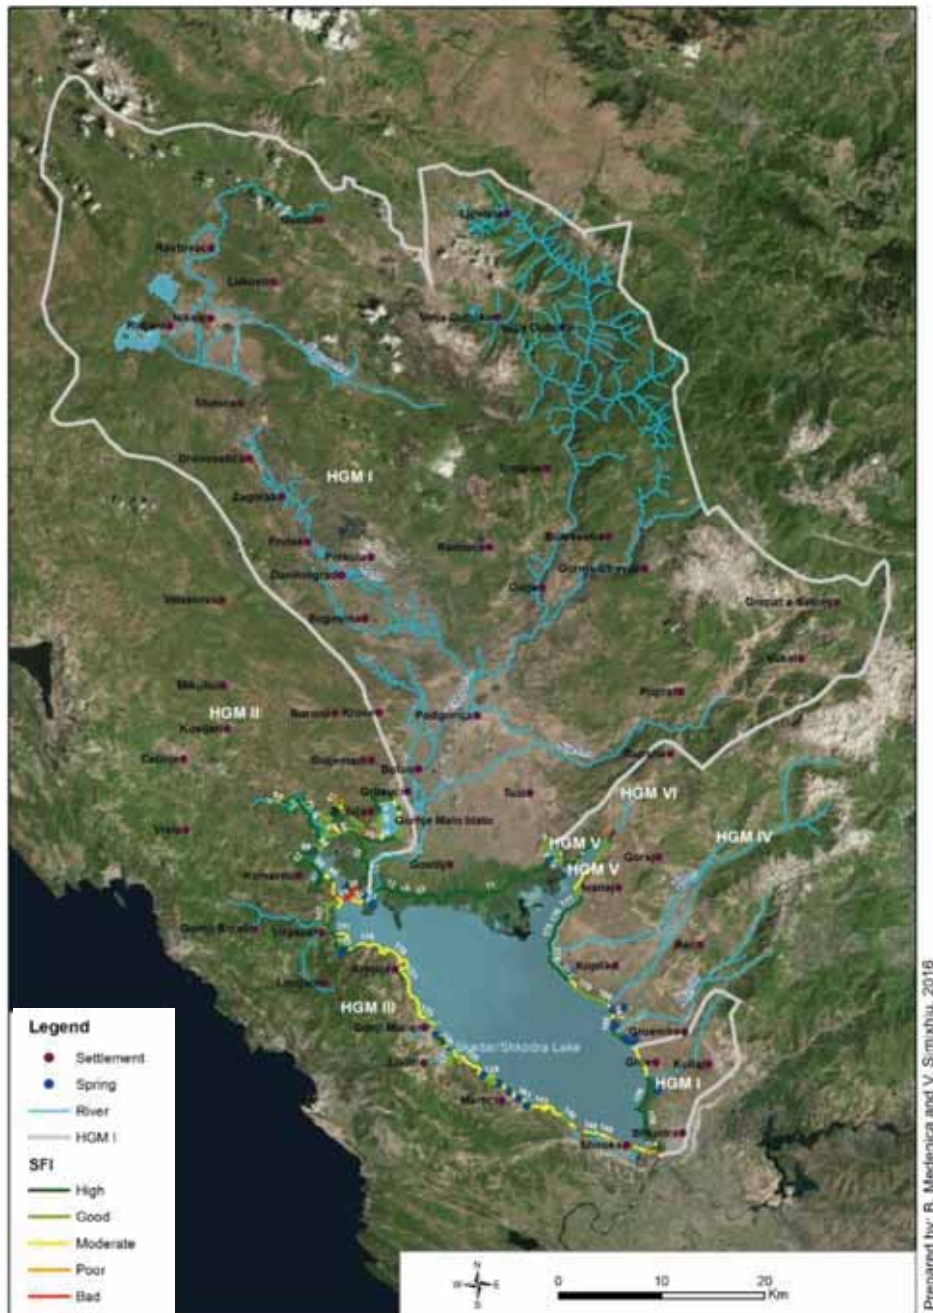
HGM I
HGM II
HGM III
HGM IV
HGM V
HGM V
HGM VI
HGM I
Podgorica
Skadar/Shkodra Lake
Nikšić
Danilovgrad
Cetinje
Tuzi
Gusinje
Shkodra
Virpazar

Legend
Settlement
Spring
River
HGM I
SFI
High
Good
Moderate
Poor
Bad

N
W E
S
0 10 20
Km

Prepared by: B. Medenica and V. Simixhiu, 2016